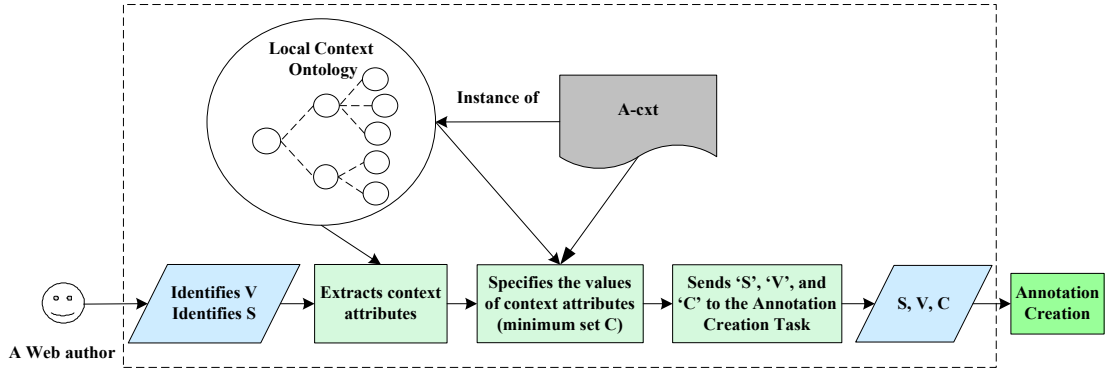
Local Context Ontology

Instance of

A-cxt

Identifies V
Identifies S

Extracts context attributes

Specifies the values of context attributes (minimum set C)

Sends ‘S’, ‘V’, and ‘C’ to the Annotation Creation Task

S, V, C

Annotation Creation

A Web author